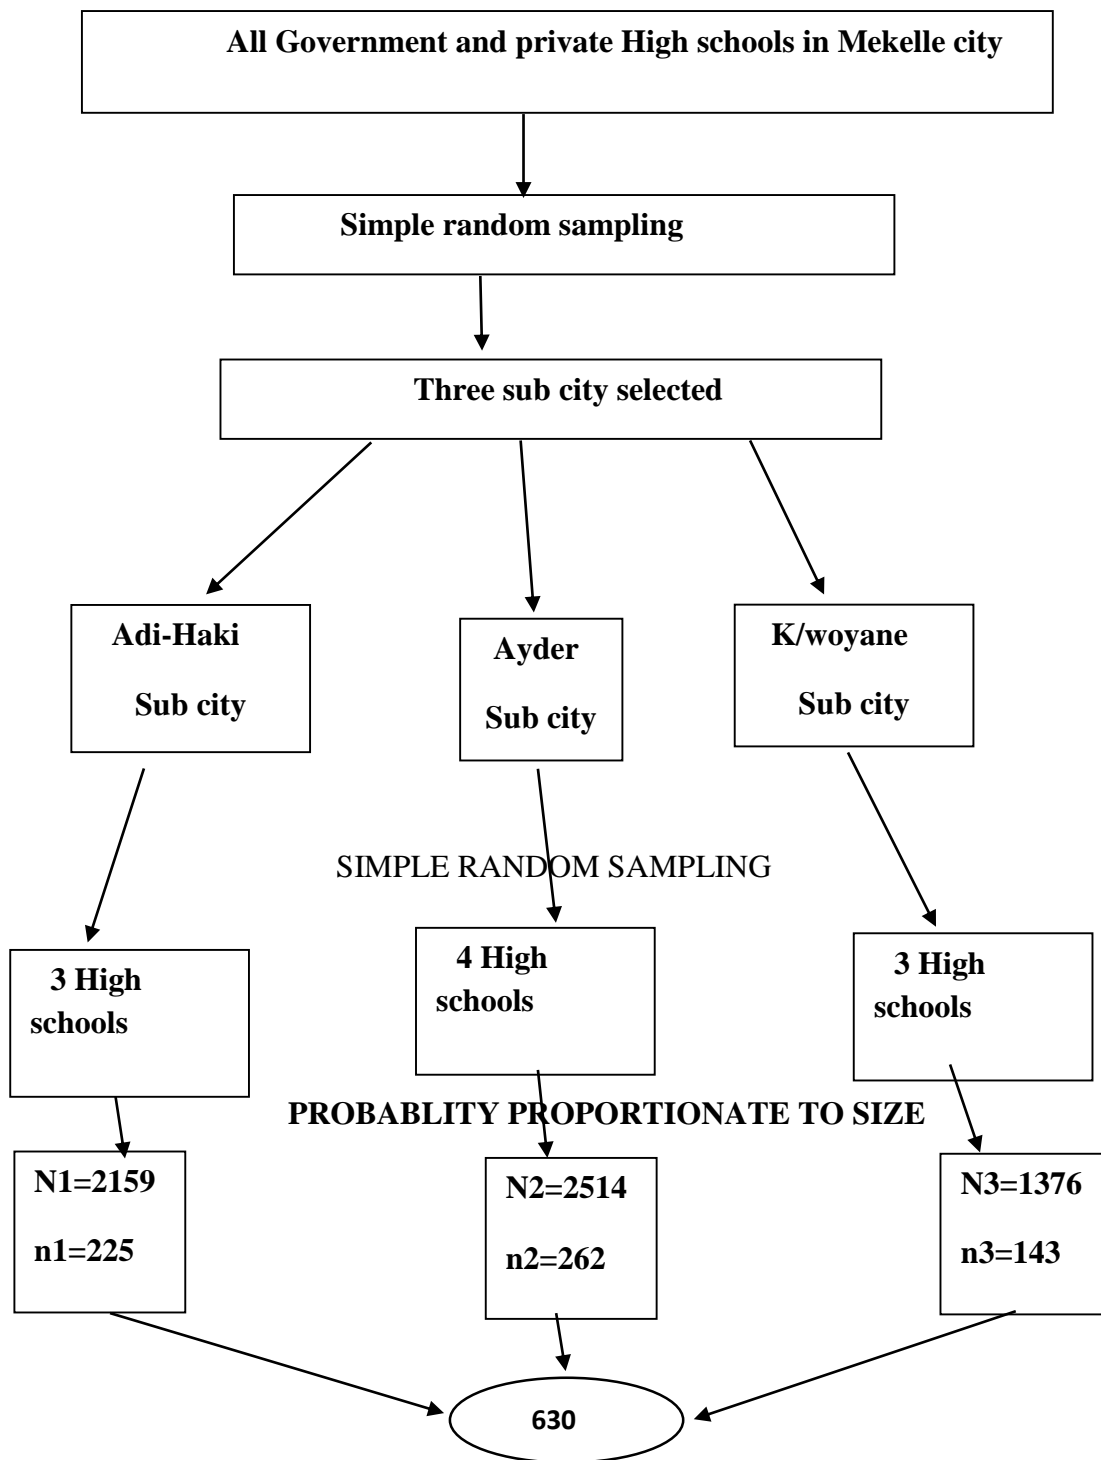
All Government and private High schools in Mekelle city

Simple random sampling

Three sub city selected

Adi-Haki

Sub city

Ayder

Sub city

K/woyane

Sub city

SIMPLE RANDOM SAMPLING

3 High schools

4 High schools

3 High schools

PROBABLITY PROPORTIONATE TO SIZE

N1=2159

n1=225

N2=2514

n2=262

N3=1376

n3=143

630